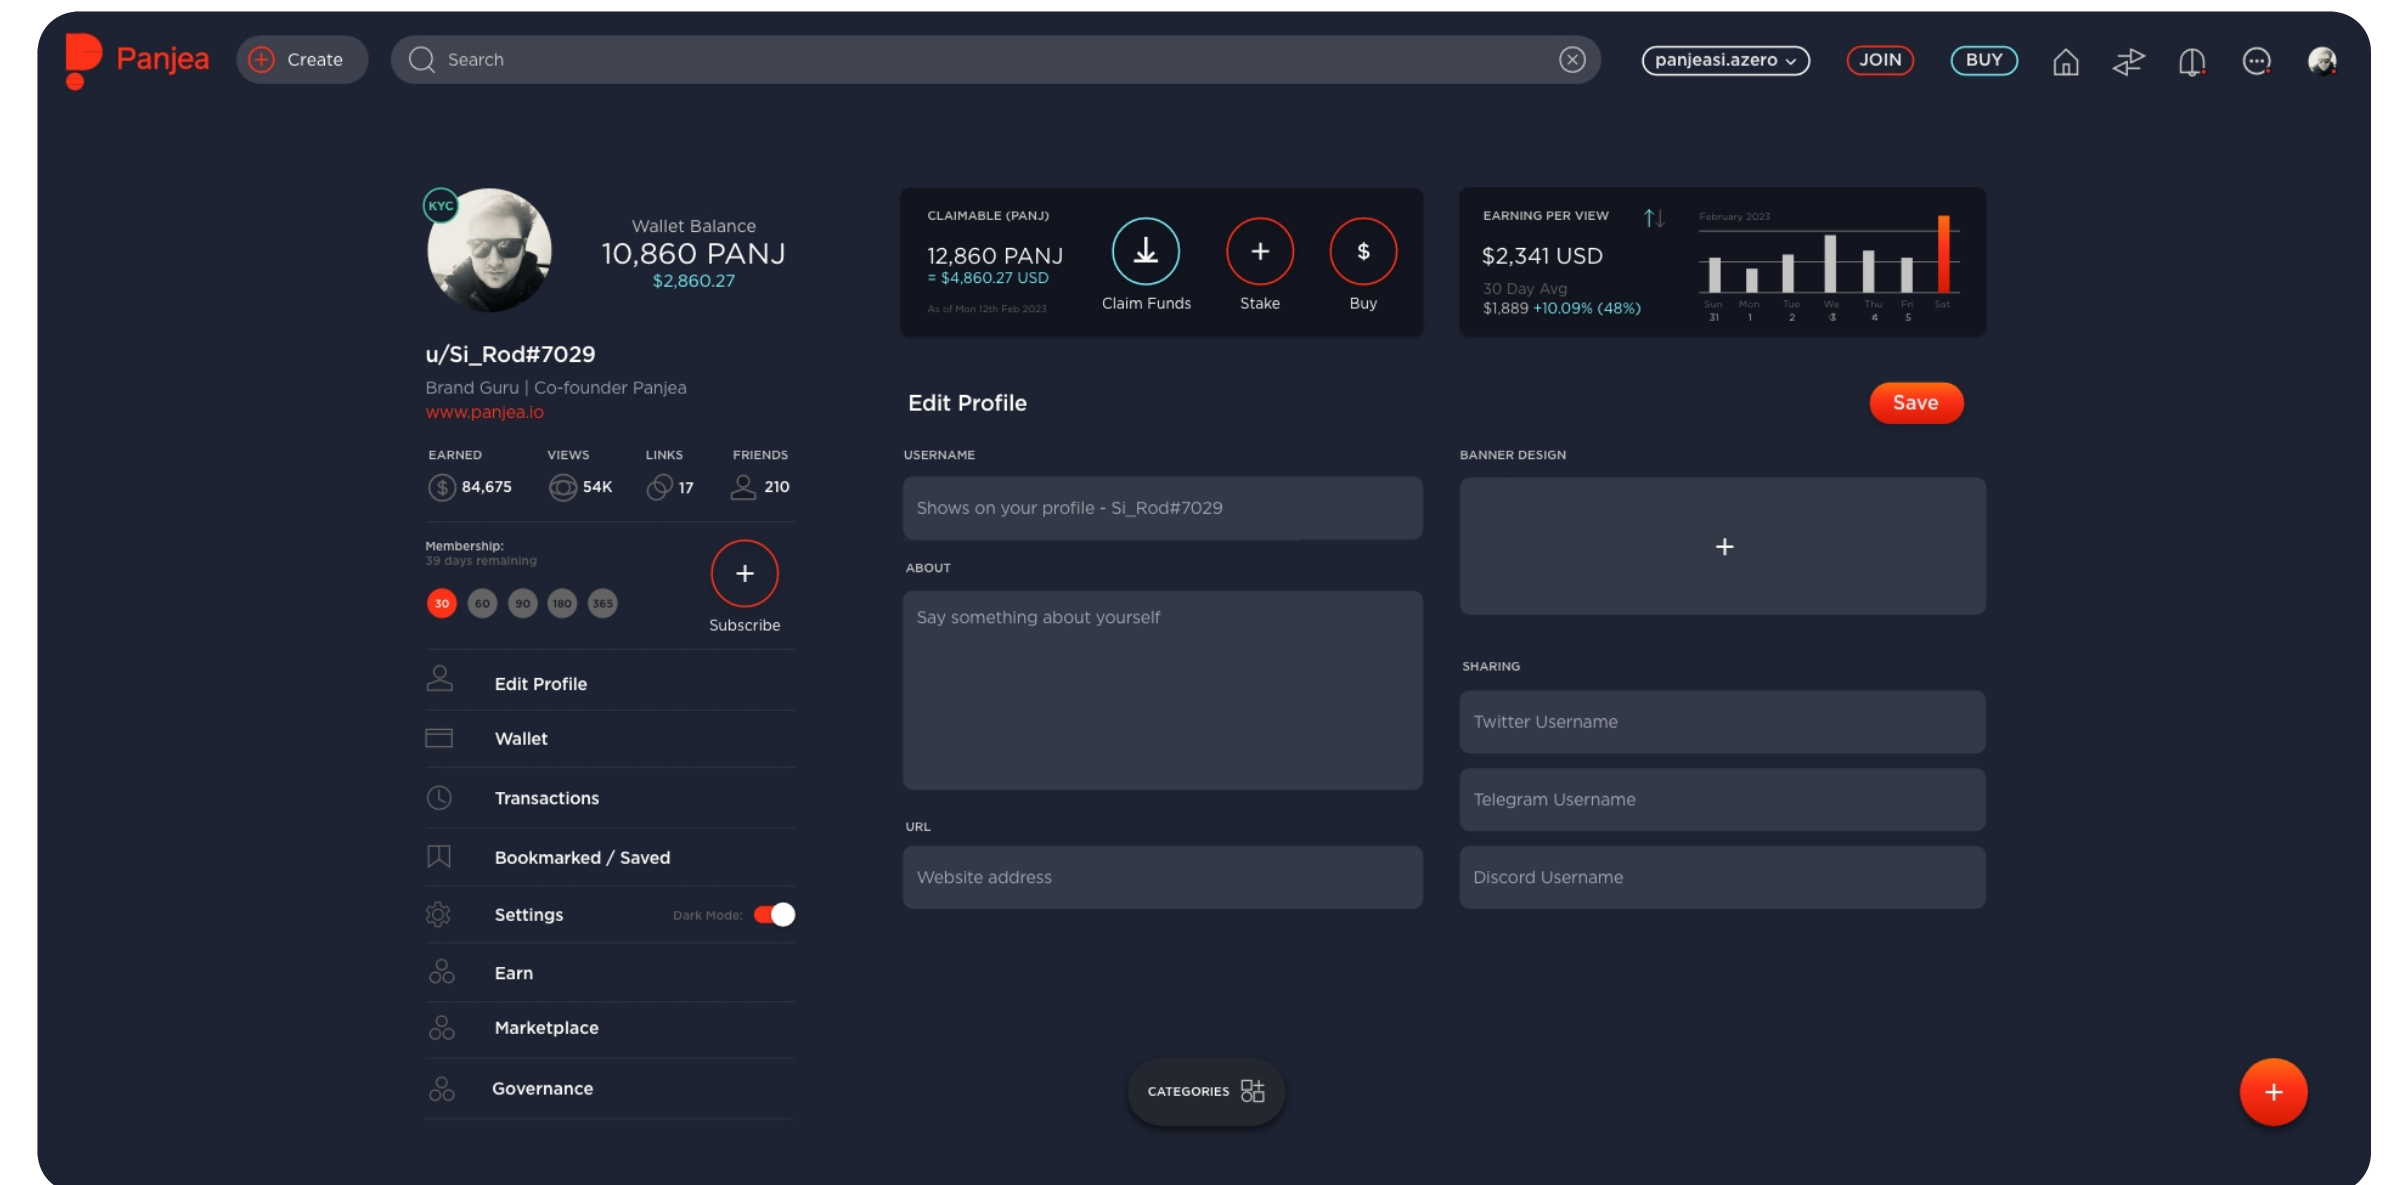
Panjea
Create
Search
panjeasi.azero
JOIN
BUY

KYC
Wallet Balance
10,860 PANJ
$2,860.27

u/Si_Rod#7029
Brand Guru | Co-founder Panjea
www.panjea.io

| EARNED | VIEWS | LINKS | FRIENDS |
|---|---|---|---|
| 84,675 | 54K | 17 | 210 |

Membership:
39 days remaining
30 60 90 180 365
+
Subscribe

Edit Profile
Wallet
Transactions
Bookmarked / Saved
Settings
Dark Mode:
Earn
Marketplace
Governance

CLAIMABLE (PANJ)
12,860 PANJ
= $4,860.27 USD
As of Mon 12th Feb 2023
Claim Funds
Stake
Buy

EARNING PER VIEW
$2,341 USD
30 Day Avg
$1,889 +10.09% (48%)
February 2023
Sun 31 Mon 1 Tue 2 We 3 Thu 4 Fri 5 Sat

Edit Profile
Save
USERNAME
Shows on your profile - Si_Rod#7029
ABOUT
Say something about yourself
URL
Website address
BANNER DESIGN
+
SHARING
Twitter Username
Telegram Username
Discord Username

CATEGORIES
+